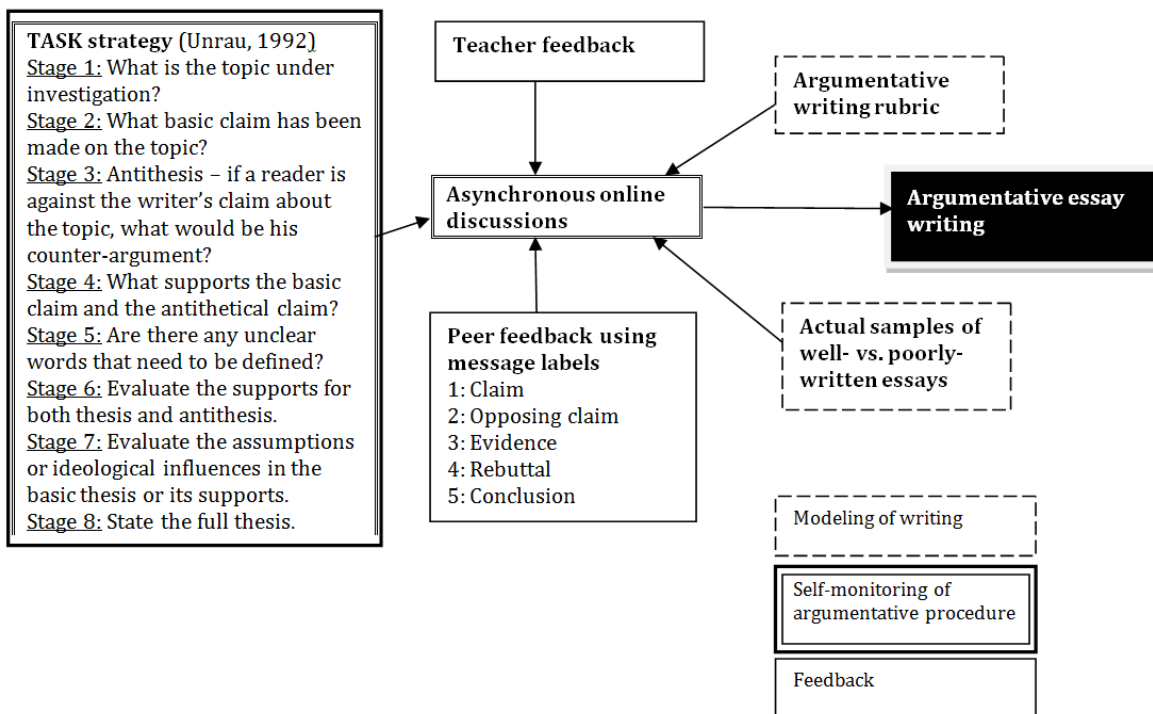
TASK strategy (Unrau, 1992)
Stage 1: What is the topic under investigation?
Stage 2: What basic claim has been made on the topic?
Stage 3: Antithesis – if a reader is against the writer's claim about the topic, what would be his counter-argument?
Stage 4: What supports the basic claim and the antithetical claim?
Stage 5: Are there any unclear words that need to be defined?
Stage 6: Evaluate the supports for both thesis and antithesis.
Stage 7: Evaluate the assumptions or ideological influences in the basic thesis or its supports.
Stage 8: State the full thesis.

Teacher feedback

Argumentative writing rubric

Asynchronous online discussions

Argumentative essay writing

Peer feedback using message labels
1: Claim
2: Opposing claim
3: Evidence
4: Rebuttal
5: Conclusion

Actual samples of well- vs. poorly-written essays

Modeling of writing

Self-monitoring of argumentative procedure

Feedback